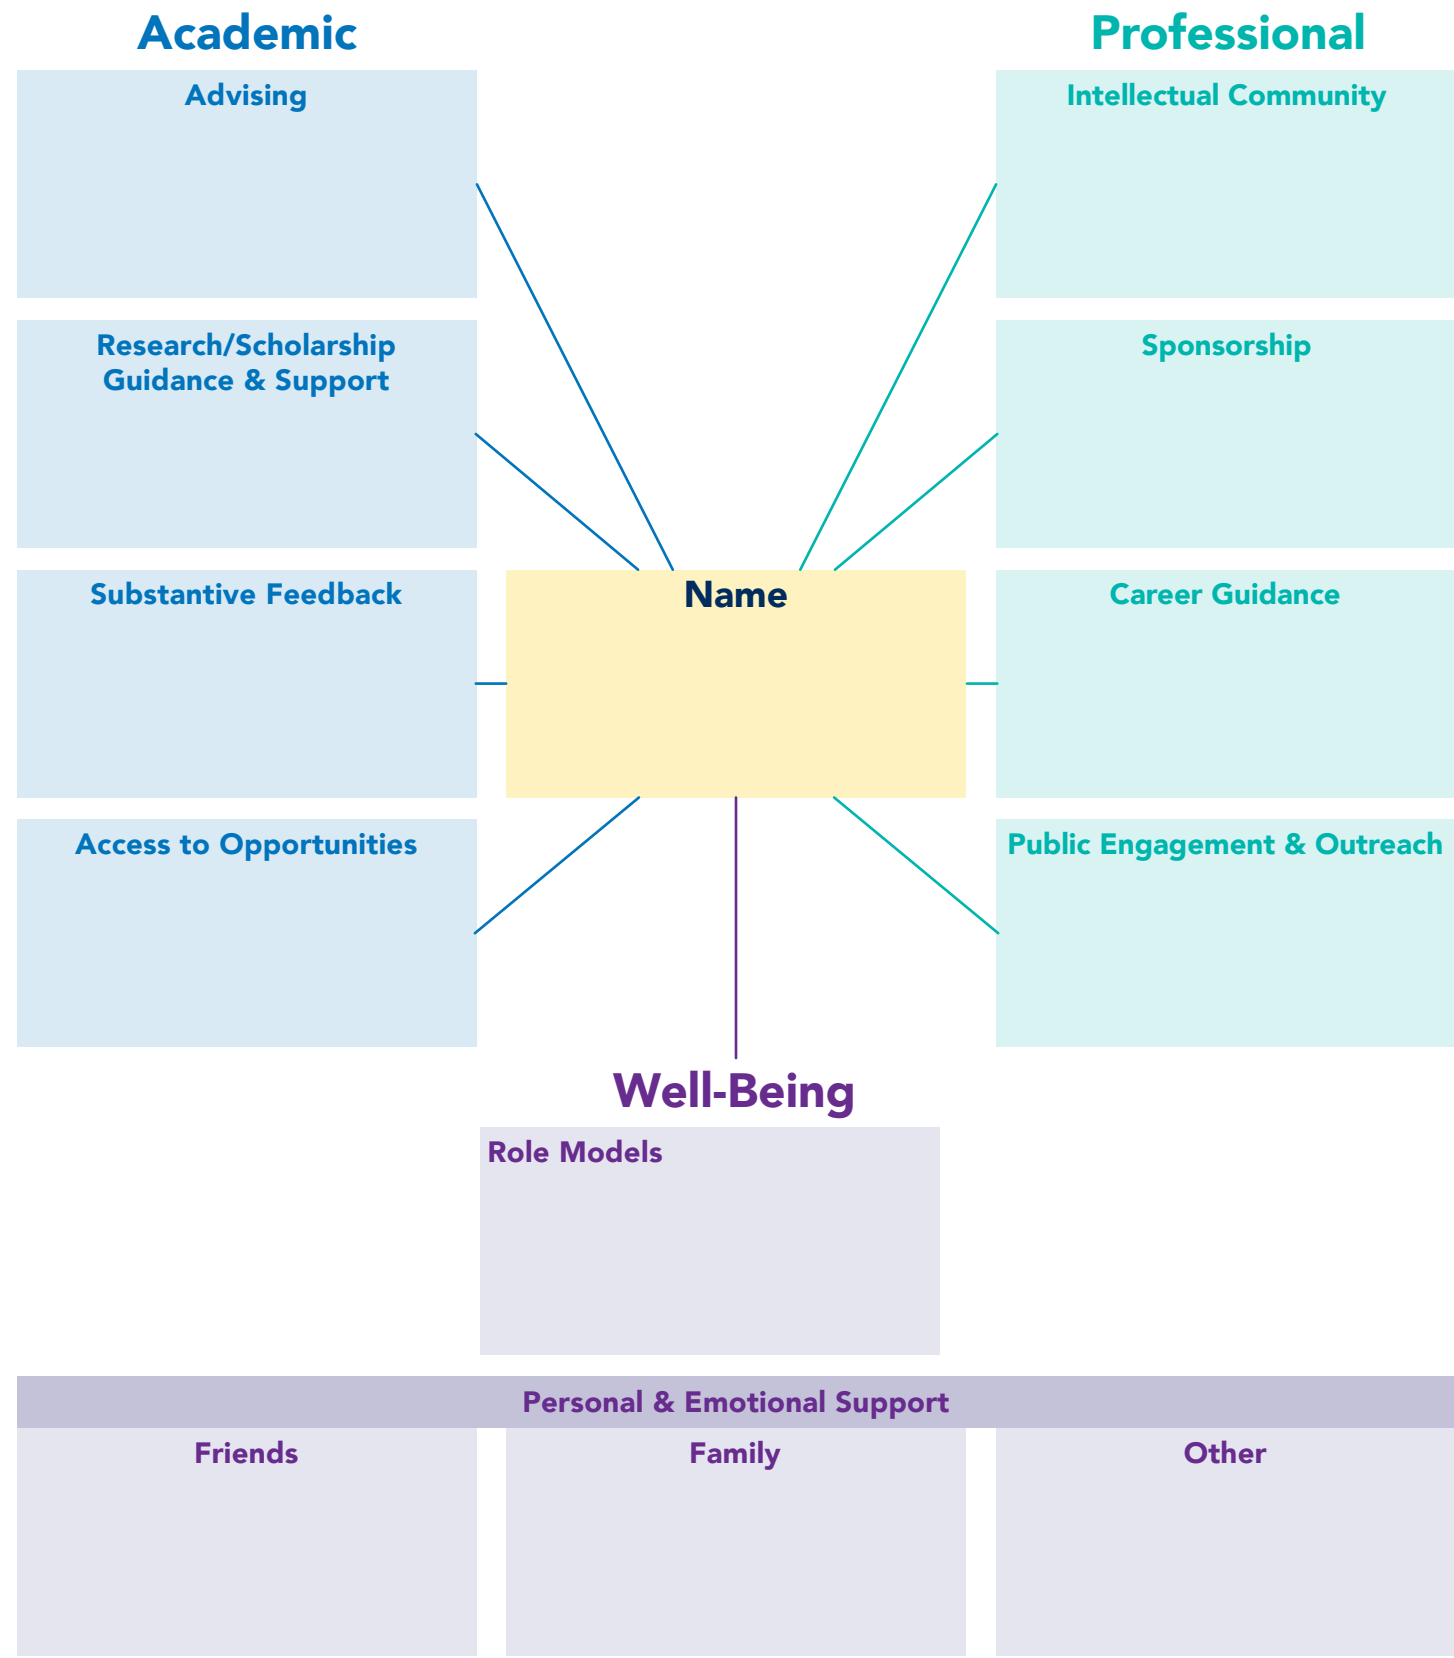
Academic

Professional

Advising

Intellectual Community

Research/Scholarship Guidance & Support

Sponsorship

Substantive Feedback

Name

Career Guidance

Access to Opportunities

Public Engagement & Outreach

Well-Being

Role Models

Personal & Emotional Support

Friends

Family

Other